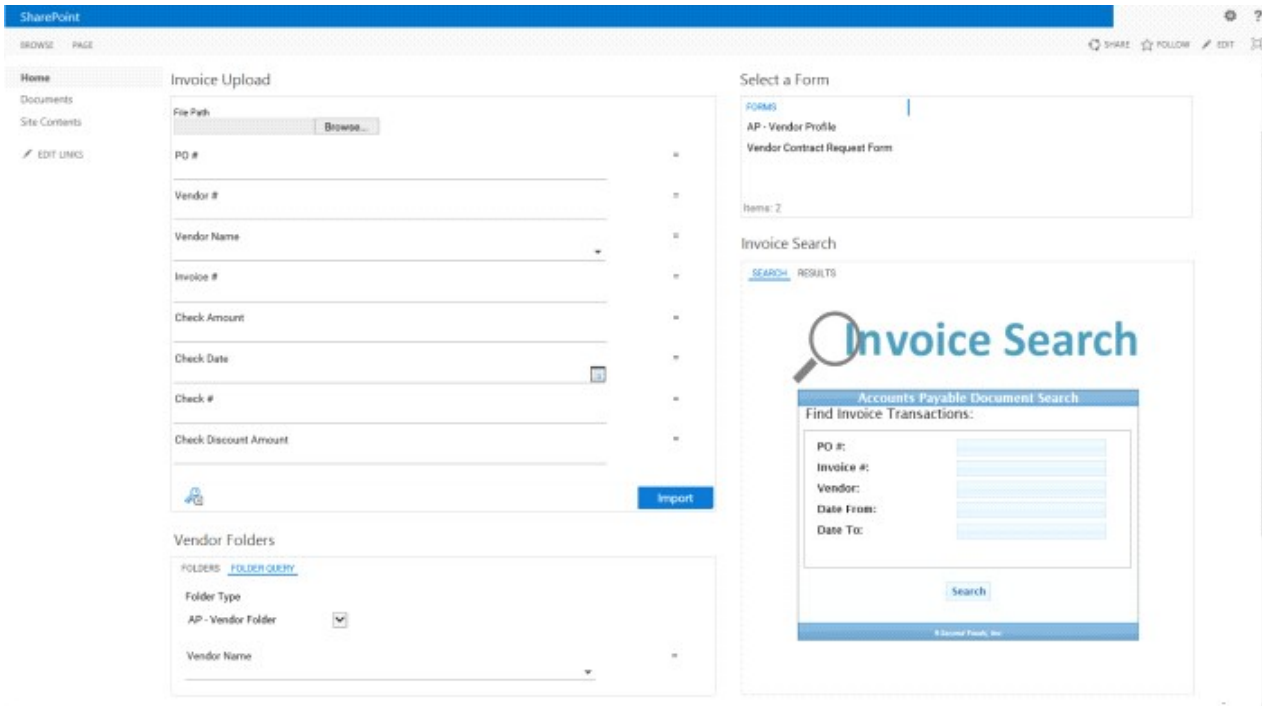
SharePoint

BROWSE PAGE

SHARE FOLLOW EDIT

Home
Documents
Site Contents

EDIT LINKS

Invoice Upload

File Path
Browse...

PO #

Vendor #

Vendor Name

Invoice #

Check Amount

Check Date

Check #

Check Discount Amount

Import

Vendor Folders

FOLDERS FOLDER QUERY

Folder Type
AP - Vendor Folder

Vendor Name

Select a Form

FORMS
AP - Vendor Profile
Vendor Contract Request Form

Items: 2

Invoice Search

SEARCH RESULTS

Invoice Search

Accounts Payable Document Search
Find Invoice Transactions:

PO #:
Invoice #:
Vendor:
Date From:
Date To:

Search

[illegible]